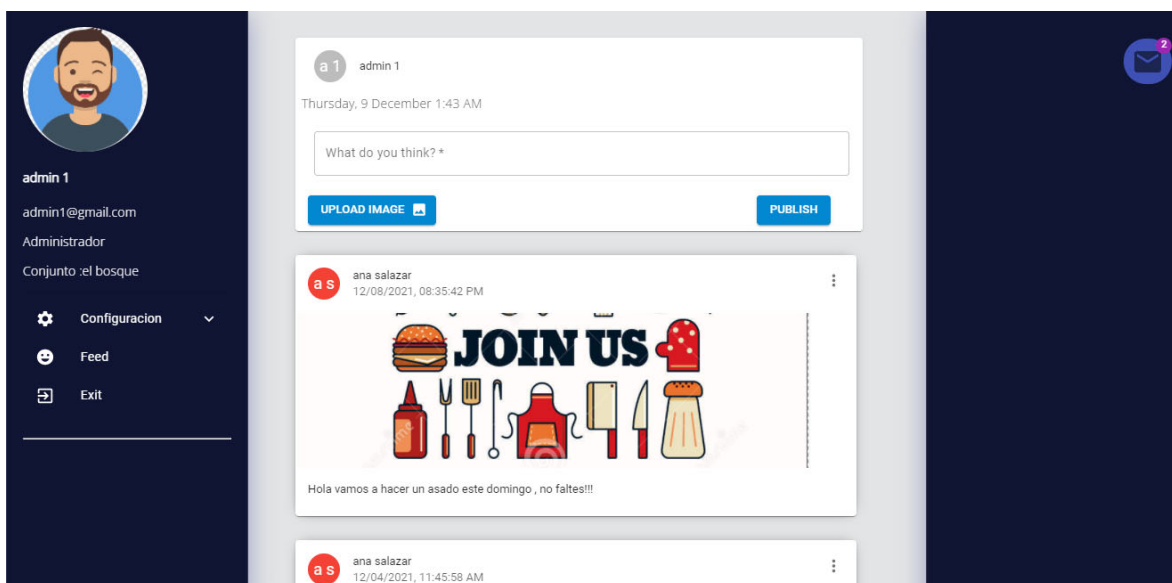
admin 1

admin1@gmail.com

Administrador

Conjunto :el bosque

Configuracion

Feed

Exit

a 1 admin 1

Thursday, 9 December 1:43 AM

What do you think? *

UPLOAD IMAGE

PUBLISH

a s ana salazar
12/08/2021, 08:35:42 PM

JOIN US

Hola vamos a hacer un asado este domingo , no faltes!!!

a s ana salazar
12/04/2021, 11:45:58 AM

2